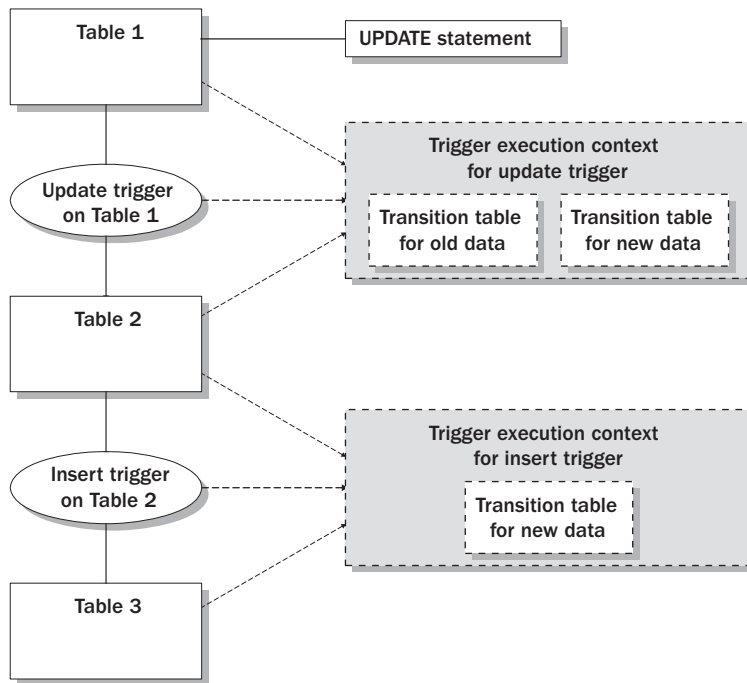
Table 1

UPDATE statement

Update trigger on Table 1

Trigger execution context for update trigger

Transition table for old data

Transition table for new data

Table 2

Insert trigger on Table 2

Trigger execution context for insert trigger

Transition table for new data

Table 3